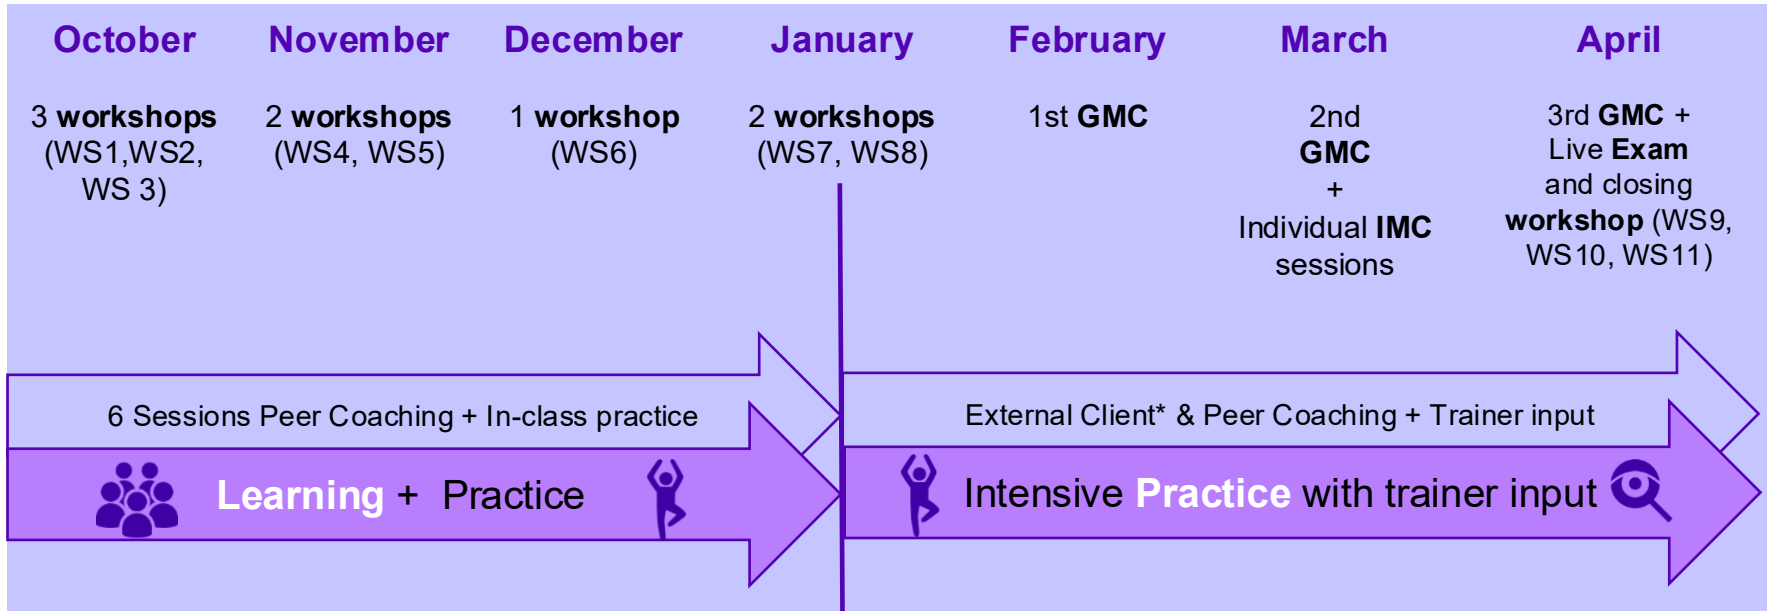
October

3 workshops (WS1,WS2, WS 3)

November

2 workshops (WS4, WS5)

December

1 workshop (WS6)

January

2 workshops (WS7, WS8)

February

1st GMC

March

2nd GMC + Individual IMC sessions

April

3rd GMC + Live Exam and closing workshop (WS9, WS10, WS11)

6 Sessions Peer Coaching + In-class practice

Learning + Practice

External Client* & Peer Coaching + Trainer input

Intensive Practice with trainer input